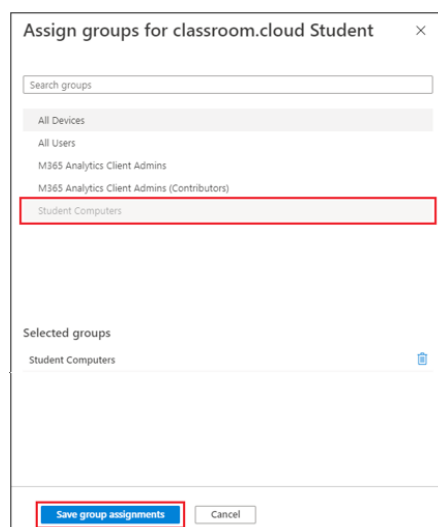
Assign groups for classroom.cloud Student ×

Search groups

All Devices

All Users

M365 Analytics Client Admins

M365 Analytics Client Admins (Contributors)

Student Computers

Selected groups

Student Computers

Save group assignments

Cancel